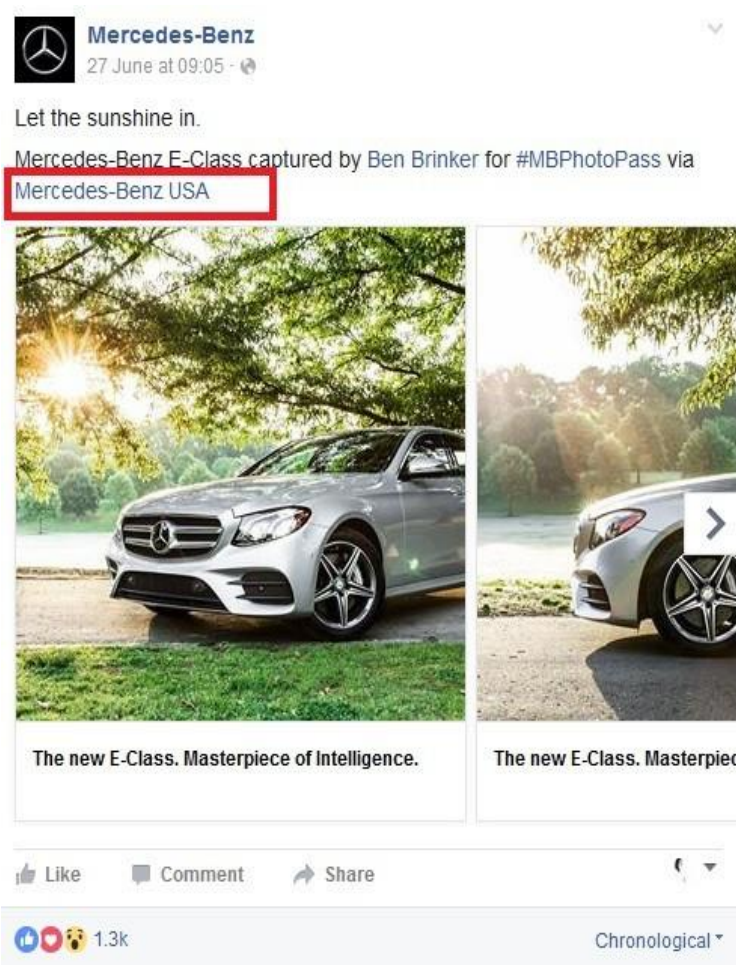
Mercedes-Benz
27 June at 09:05 ·

Let the sunshine in.

Mercedes-Benz E-Class captured by Ben Brinker for #MBPhotoPass via Mercedes-Benz USA

The new E-Class. Masterpiece of Intelligence.

The new E-Class. Masterpiec

Like Comment Share

1.3k

Chronological